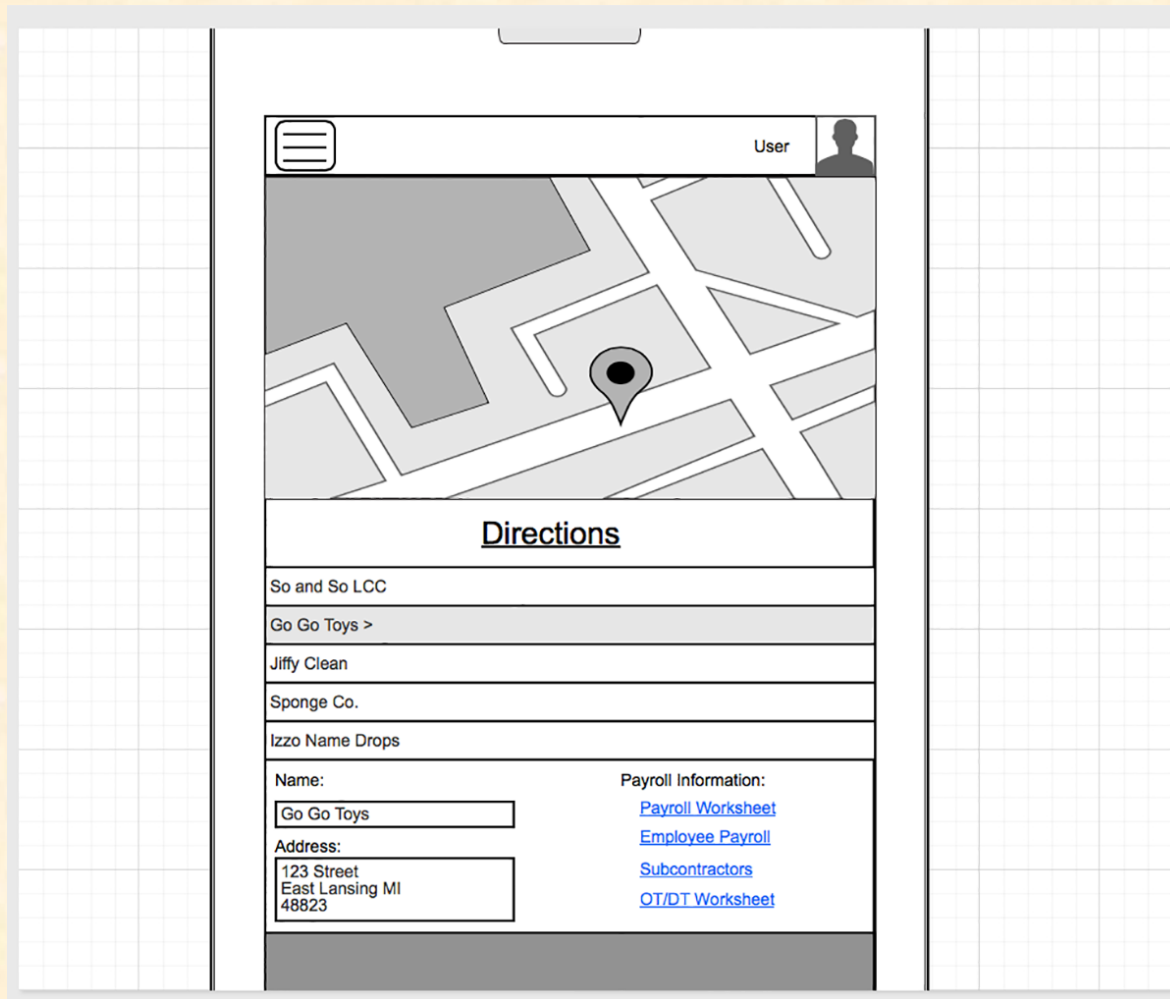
User

Directions

So and So LCC

Go Go Toys >

Jiffy Clean

Sponge Co.

Izzo Name Drops

Name:

Go Go Toys

Address:

123 Street
East Lansing MI
48823

Payroll Information:

Payroll Worksheet

Employee Payroll

Subcontractors

OT/DT Worksheet